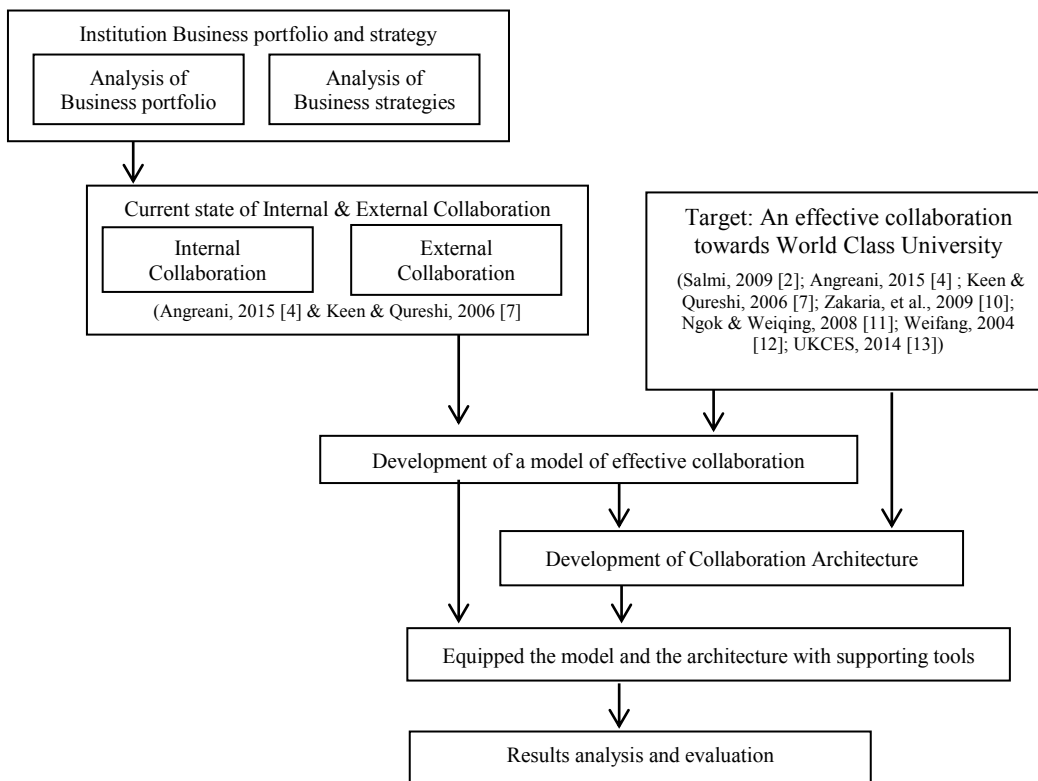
Institution Business portfolio and strategy

Analysis of Business portfolio

Analysis of Business strategies

Current state of Internal & External Collaboration

Internal Collaboration

External Collaboration

(Angreani, 2015 [4] & Keen & Qureshi, 2006 [7]

Target: An effective collaboration towards World Class University

(Salmi, 2009 [2]; Angreani, 2015 [4] ; Keen & Qureshi, 2006 [7]; Zakaria, et al., 2009 [10]; Ngok & Weiqing, 2008 [11]; Weifang, 2004 [12]; UKCES, 2014 [13])

Development of a model of effective collaboration

Development of Collaboration Architecture

Equipped the model and the architecture with supporting tools

Results analysis and evaluation